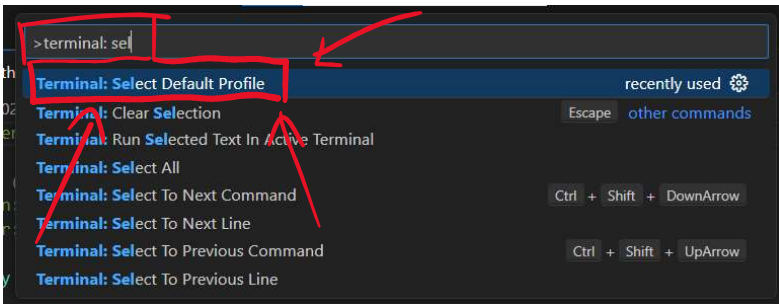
>terminal: sel

Terminal: Select Default Profile recently used

Terminal: Clear Selection Escape other commands

Terminal: Run Selected Text In Active Terminal

Terminal: Select All

Terminal: Select To Next Command Ctrl + Shift + DownArrow

Terminal: Select To Next Line

Terminal: Select To Previous Command Ctrl + Shift + UpArrow

Terminal: Select To Previous Line